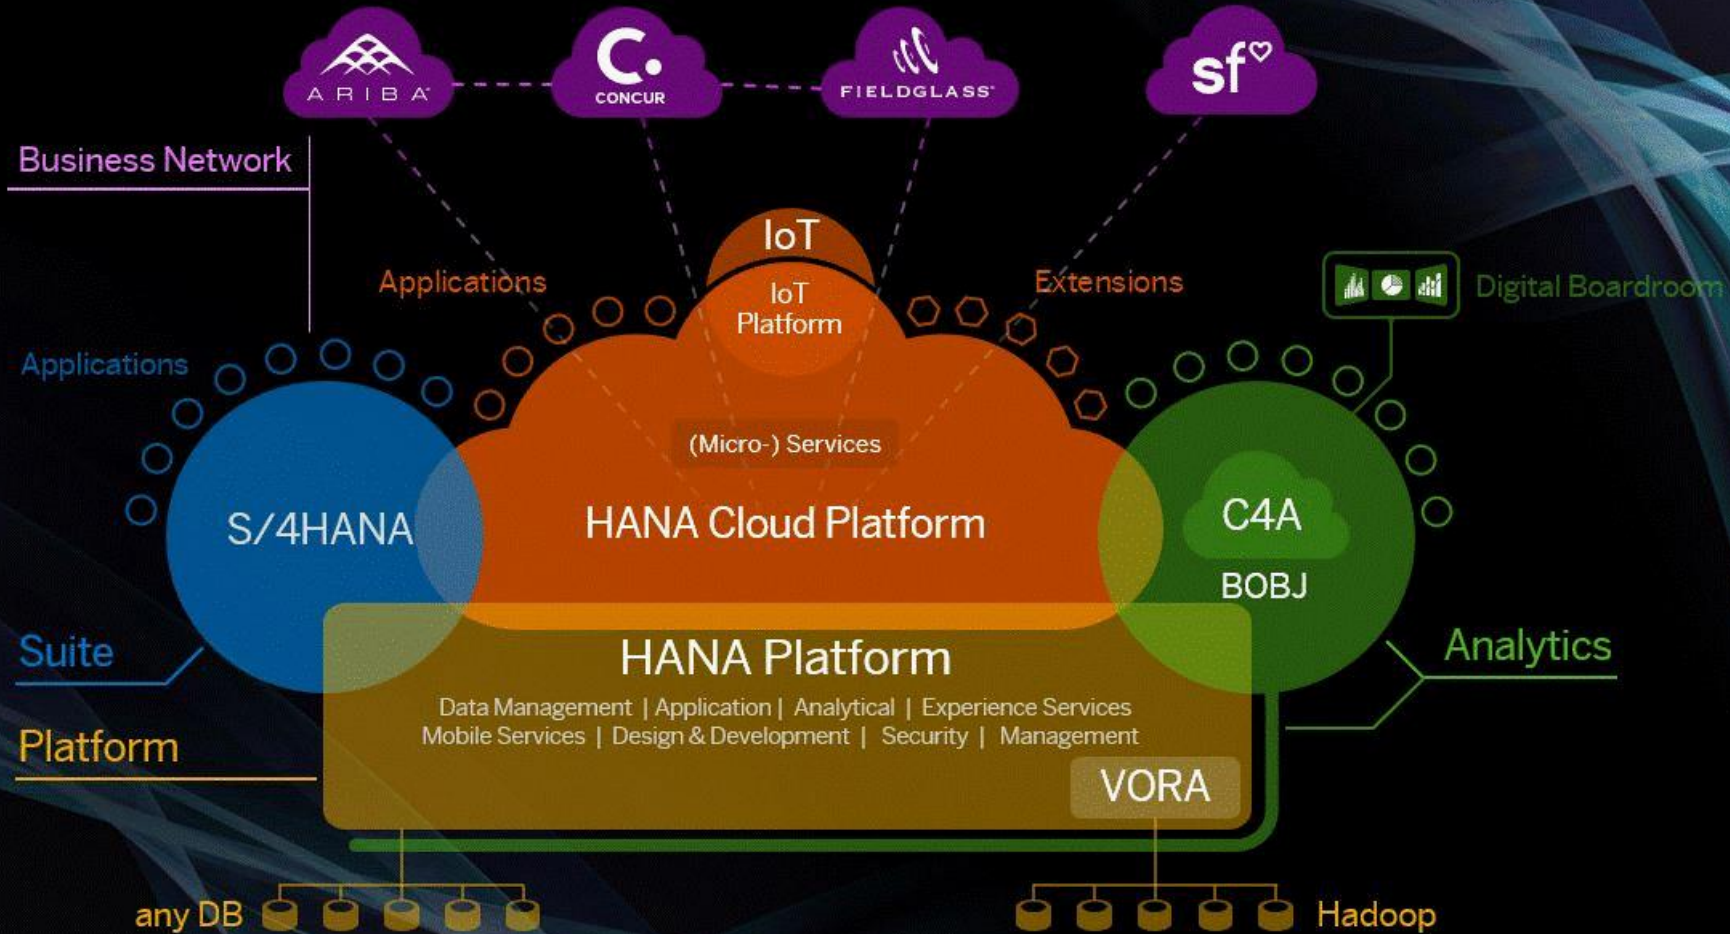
ARIBA

CONCUR

FIELDGLASS

sf

Business Network

IoT

Applications

IoT Platform

Extensions

Digital Boardroom

Applications

(Micro-) Services

S/4HANA

HANA Cloud Platform

C4A

BOBJ

Suite

HANA Platform

Analytics

Data Management | Application | Analytical | Experience Services
Mobile Services | Design & Development | Security | Management

Platform

VORA

any DB

Hadoop